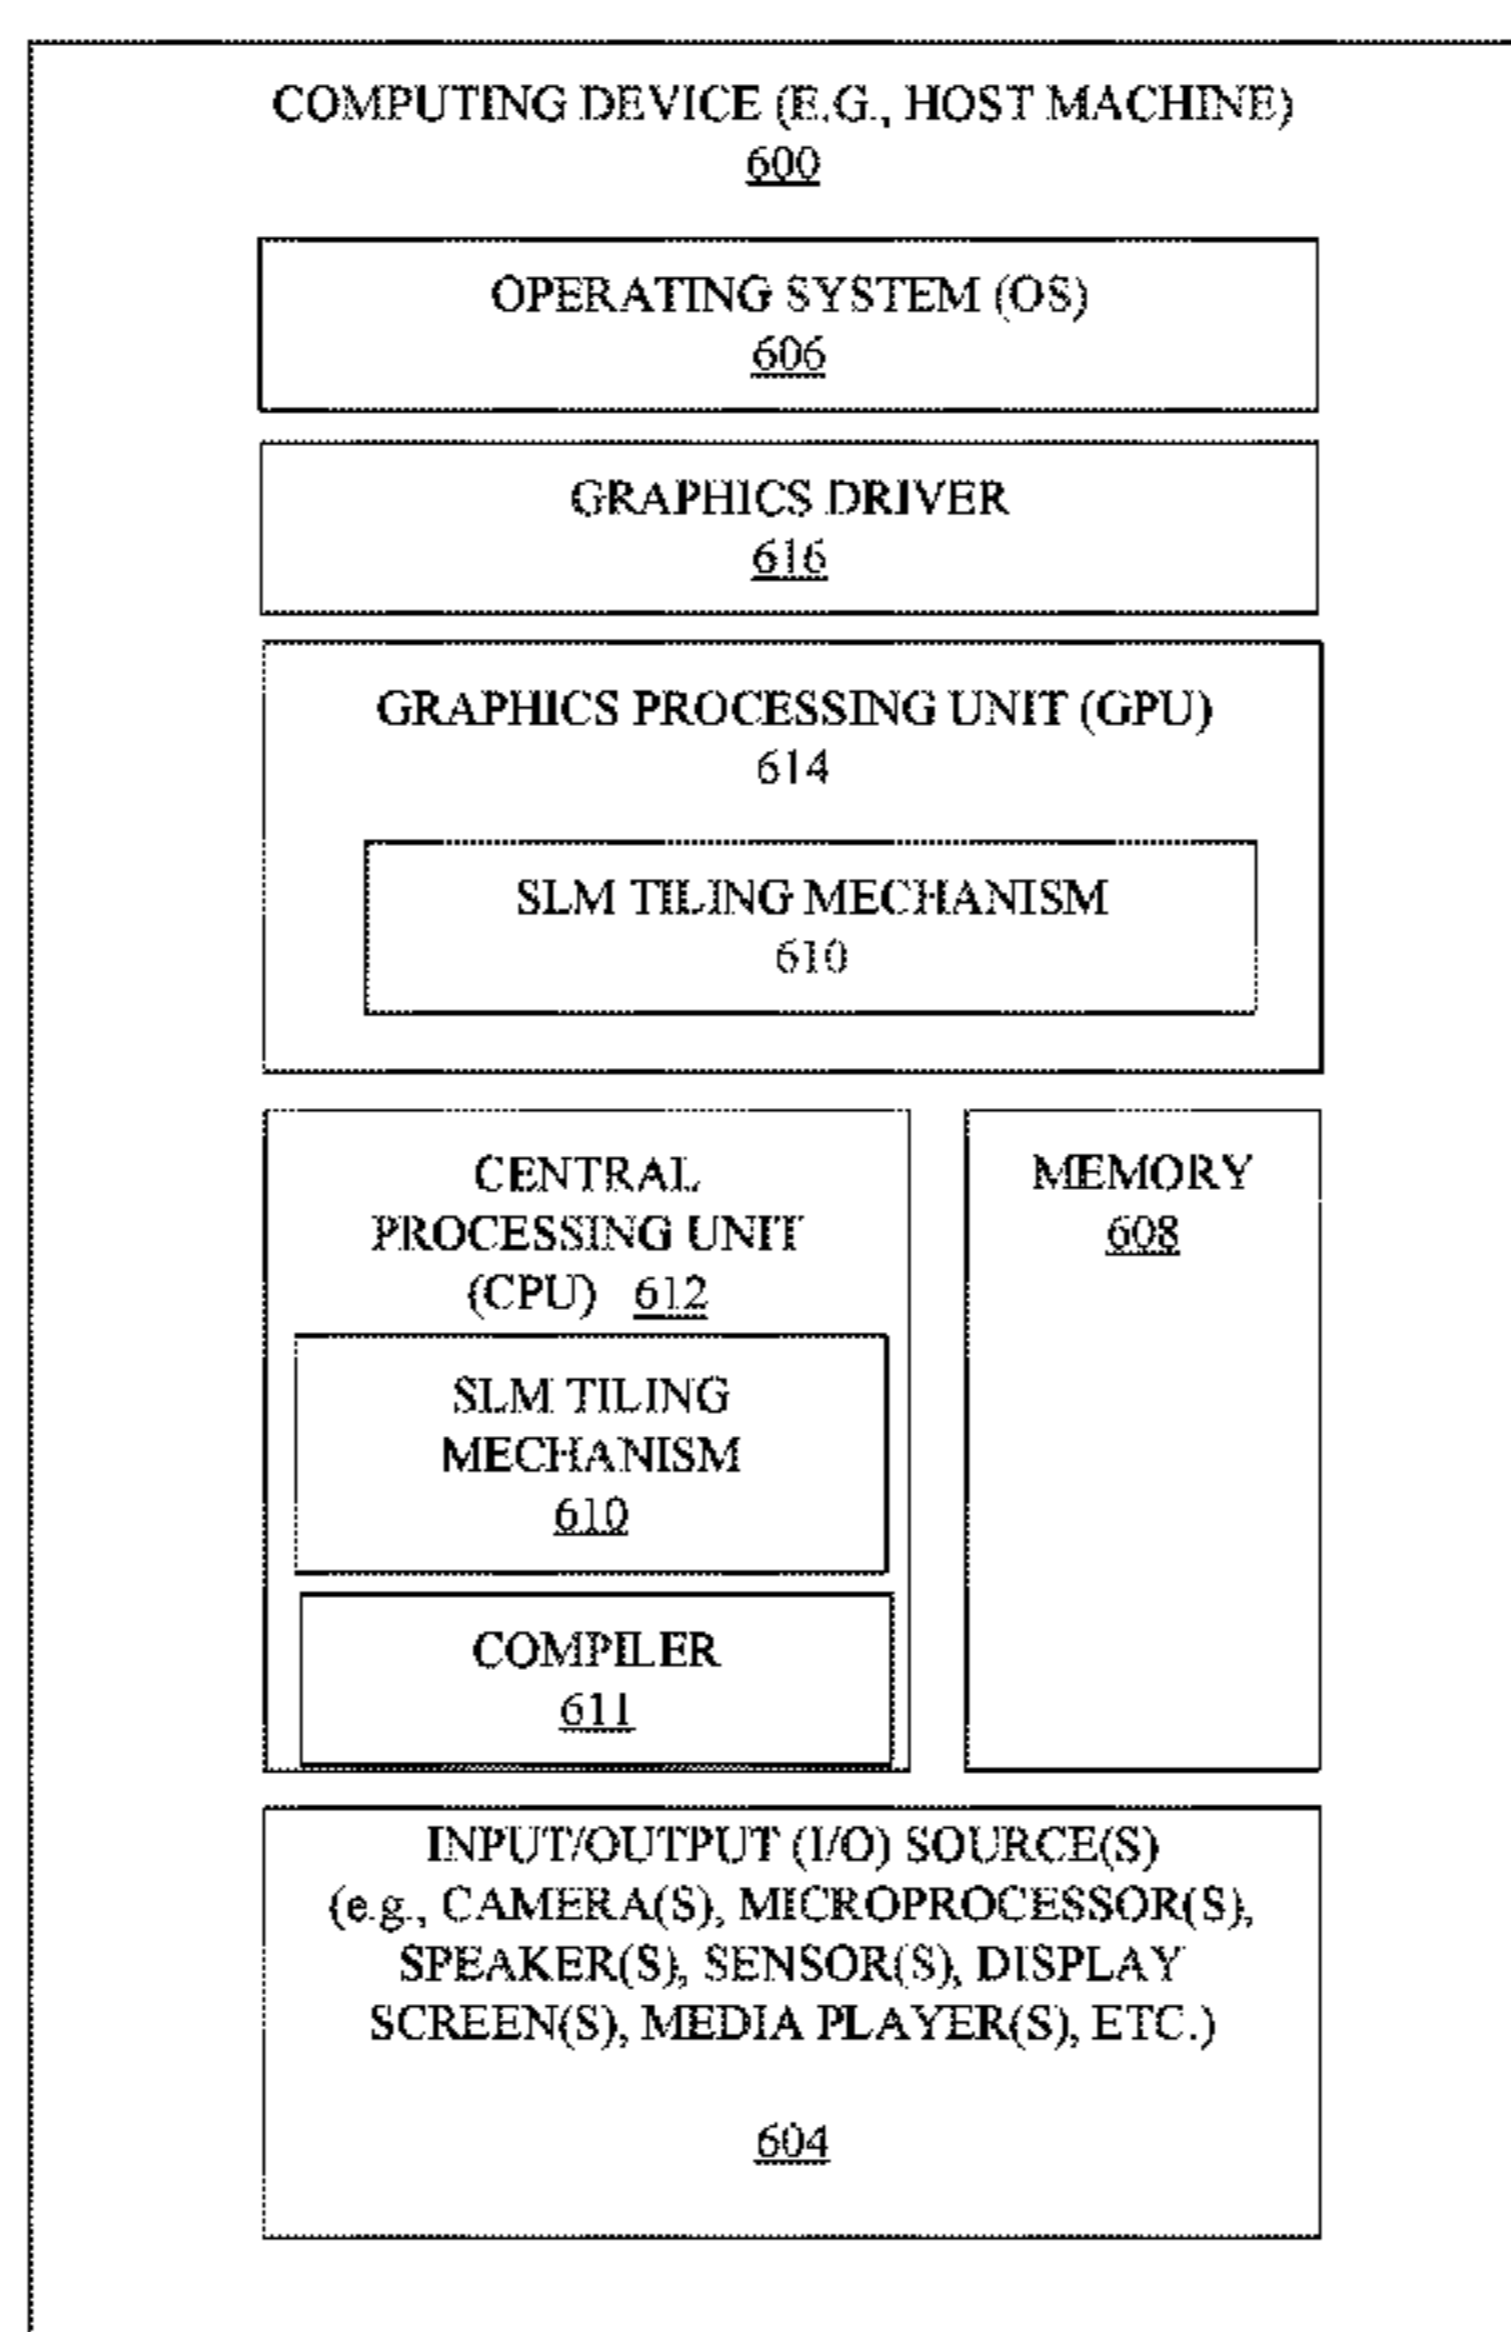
COMPUTING DEVICE (E.G., HOST MACHINE)
600

OPERATING SYSTEM (OS)
606

GRAPHICS DRIVER
616

GRAPHICS PROCESSING UNIT (GPU)
614

SLM TILING MECHANISM
610

CENTRAL PROCESSING UNIT (CPU) 612

SLM TILING MECHANISM
610

COMPILER
611

MEMORY
608

INPUT/OUTPUT (I/O) SOURCE(S) (e.g., CAMERA(S), MICROPROCESSOR(S), SPEAKER(S), SENSOR(S), DISPLAY SCREEN(S), MEDIA PLAYER(S), ETC.)

604